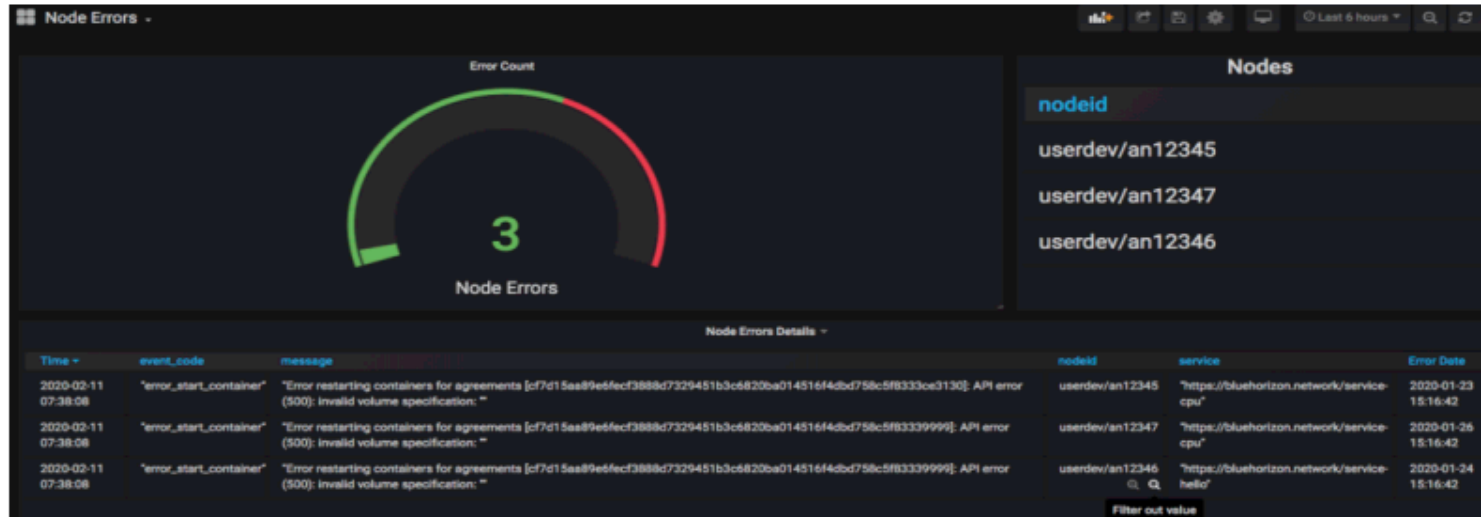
Node Errors

Last 6 hours

Error Count

3

Node Errors

Nodes

| nodeid |
|---|
| userdev/an12345 |
| userdev/an12347 |
| userdev/an12346 |

Node Errors Details

| Time | event_code | message | nodeid | service | Error Date |
|---|---|---|---|---|---|
| 2020-02-11 07:38:08 | "error_start_container" | "Error restarting containers for agreements [cf7d15aa89e6fecf3888d7329451b3c6820ba014516f4dbd758c5f8333ce3130]: API error (500): invalid volume specification: "" | userdev/an12345 | "https://bluehorizon.network/service-cpu" | 2020-01-23 15:16:42 |
| 2020-02-11 07:38:08 | "error_start_container" | "Error restarting containers for agreements [cf7d15aa89e6fecf3888d7329451b3c6820ba014516f4dbd758c5f83339999]: API error (500): invalid volume specification: "" | userdev/an12347 | "https://bluehorizon.network/service-cpu" | 2020-01-26 15:16:42 |
| 2020-02-11 07:38:08 | "error_start_container" | "Error restarting containers for agreements [cf7d15aa89e6fecf3888d7329451b3c6820ba014516f4dbd758c5f83339999]: API error (500): invalid volume specification: "" | userdev/an12346 | "https://bluehorizon.network/service-hello" | 2020-01-24 15:16:42 |

Filter out value